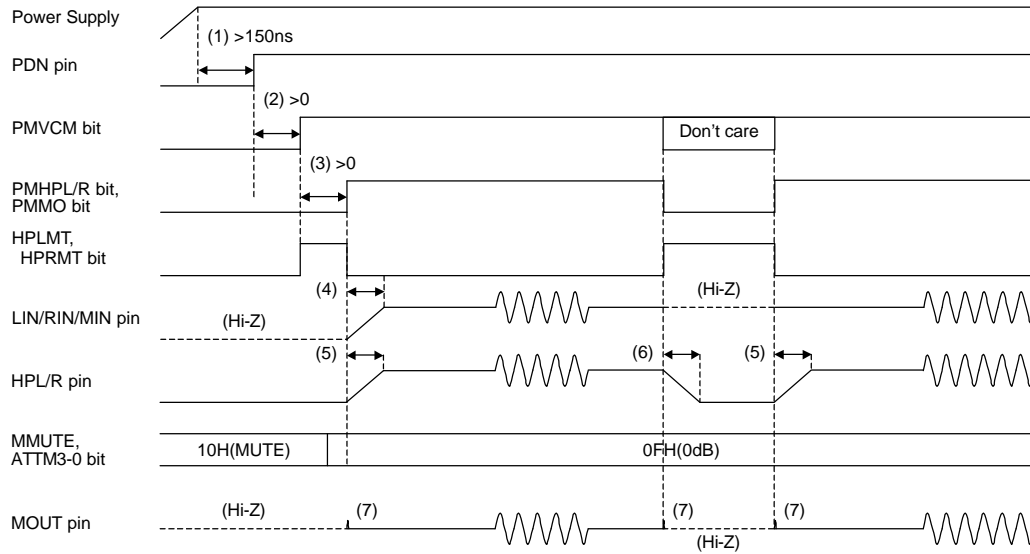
Power Supply

(1) >150ns

PDN pin

(2) >0

PMVCM bit

Don't care

(3) >0

PMHPL/R bit, PMMO bit

HPLMT, HPRMT bit

(4)

(Hi-Z)

LIN/RIN/MIN pin

(Hi-Z)

(5)

(6)

(5)

HPL/R pin

MMUTE, ATTM3-0 bit

10H(MUTE)

0FH(0dB)

MOUT pin

(Hi-Z)

(7)

(7)

(7)

(Hi-Z)